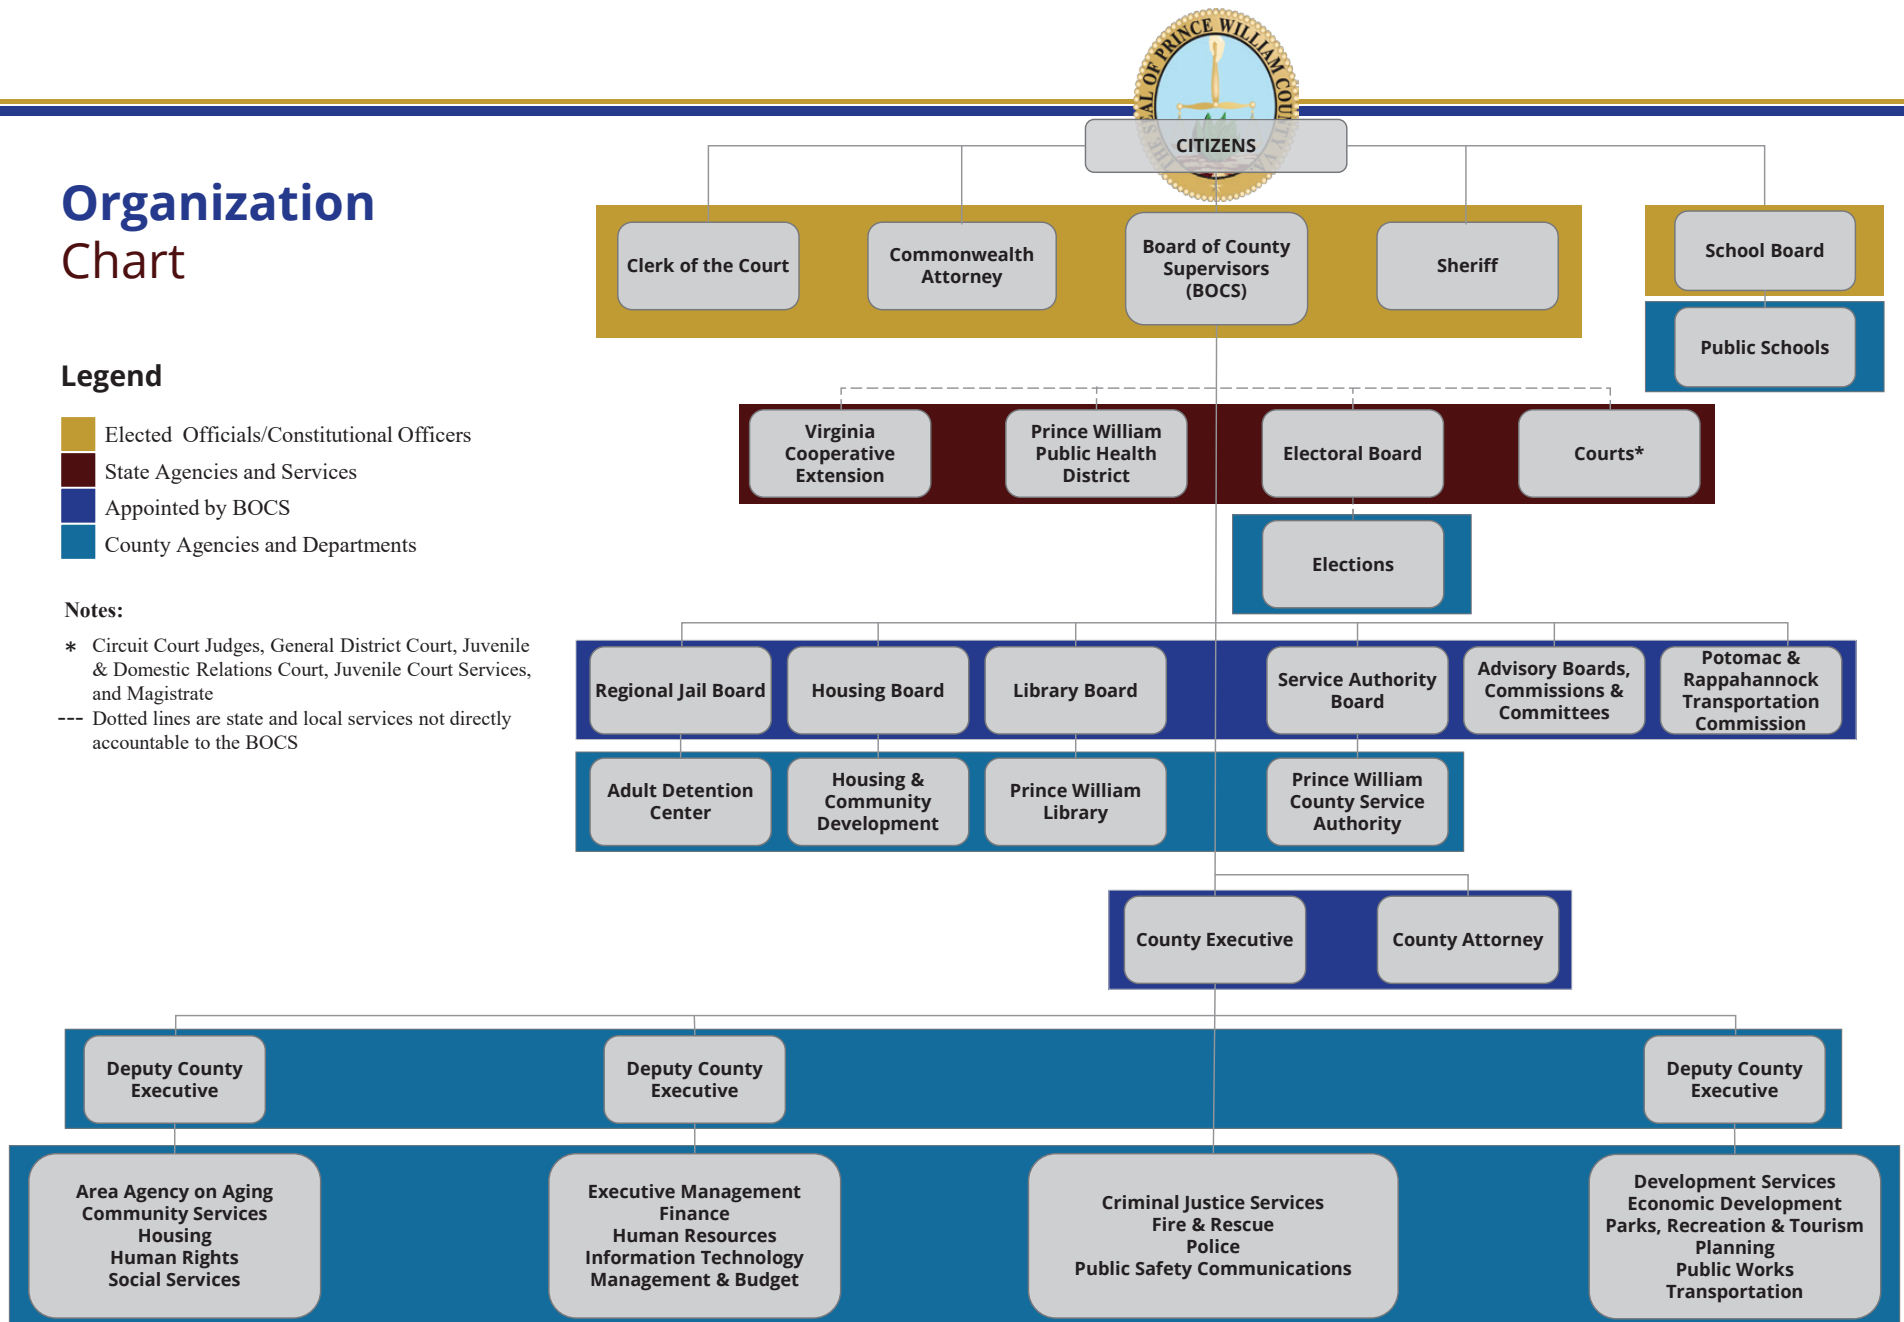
THE SEAL OF PRINCE WILLIAM COUNTY

CITIZENS

Organization
Chart

Legend

Elected Officials/Constitutional Officers
State Agencies and Services
Appointed by BOCS
County Agencies and Departments

Notes:

* Circuit Court Judges, General District Court, Juvenile & Domestic Relations Court, Juvenile Court Services, and Magistrate
--- Dotted lines are state and local services not directly accountable to the BOCS

Clerk of the Court
Commonwealth Attorney
Board of County Supervisors (BOCS)
Sheriff
School Board
Public Schools

Virginia Cooperative Extension
Prince William Public Health District
Electoral Board
Courts*
Elections

Regional Jail Board
Housing Board
Library Board
Service Authority Board
Advisory Boards, Commissions & Committees
Potomac & Rappahannock Transportation Commission

Adult Detention Center
Housing & Community Development
Prince William Library
Prince William County Service Authority

County Executive
County Attorney

Deputy County Executive
Deputy County Executive
Deputy County Executive

Area Agency on Aging
Community Services
Housing
Human Rights
Social Services

Executive Management
Finance
Human Resources
Information Technology
Management & Budget

Criminal Justice Services
Fire & Rescue
Police
Public Safety Communications

Development Services
Economic Development
Parks, Recreation & Tourism
Planning
Public Works
Transportation